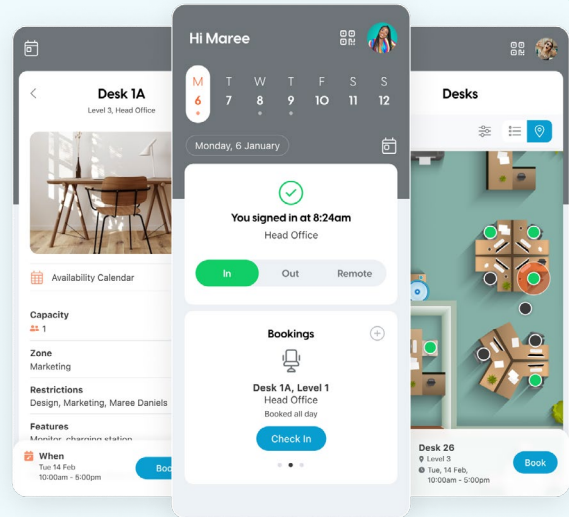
Desk 1A
Level 3, Head Office

Availability Calendar

Capacity
1

Zone
Marketing

Restrictions
Design, Marketing, Maree Daniels

Features
Monitor, charging station

When
Tue 14 Feb
10:00am - 5:00pm

Book

Hi Maree

| M | T | W | T | F | S | S |
|---|---|---|---|---|---|---|
| 6 | 7 | 8 | 9 | 10 | 11 | 12 |

Monday, 6 January

You signed in at 8:24am
Head Office

In
Out
Remote

Bookings

Desk 1A, Level 1
Head Office
Booked all day

Check In

Desks

Desk 26
Level 3
Tue, 14 Feb,
10:00am - 5:00pm

Book